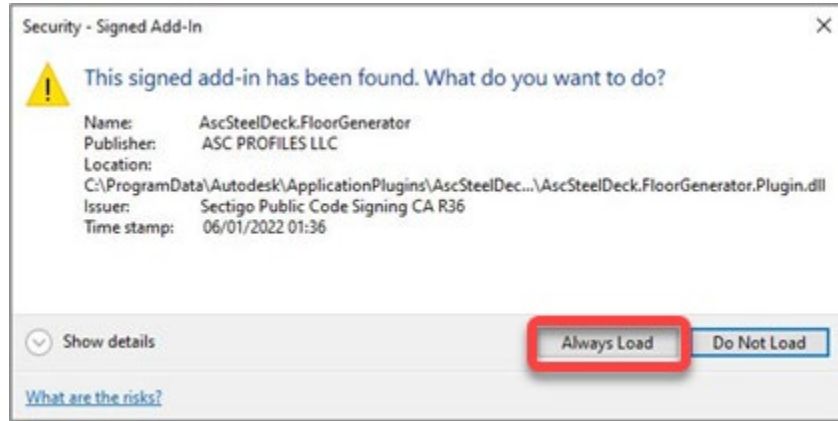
Security - Signed Add-In

×

This signed add-in has been found. What do you want to do?

Name: AscSteelDeck.FloorGenerator
Publisher: ASC PROFILES LLC
Location:
C:\ProgramData\Autodesk\ApplicationPlugins\AscSteelDec...\AscSteelDeck.FloorGenerator.Plugin.dll
Issuer: Sectigo Public Code Signing CA R36
Time stamp: 06/01/2022 01:36

Show details

Always Load

Do Not Load

What are the risks?